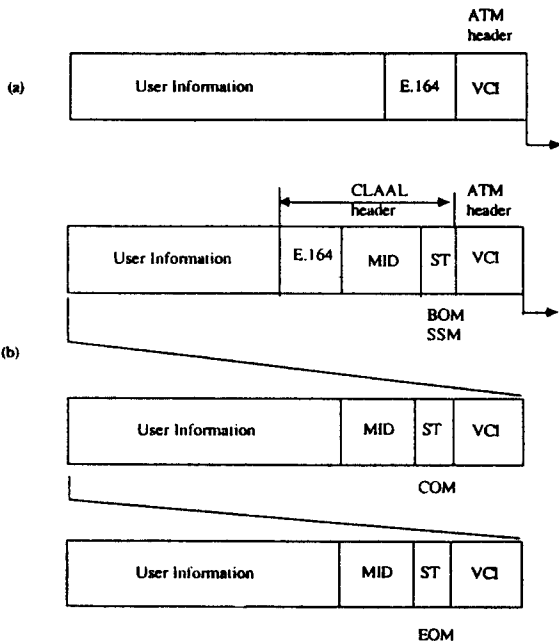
ATM header

(a)

User Information | E.164 | VCI

CLAAL header

ATM header

User Information | E.164 | MID | ST | VCI

BOM
SSM

(b)

User Information | MID | ST | VCI

COM

User Information | MID | ST | VCI

EOM